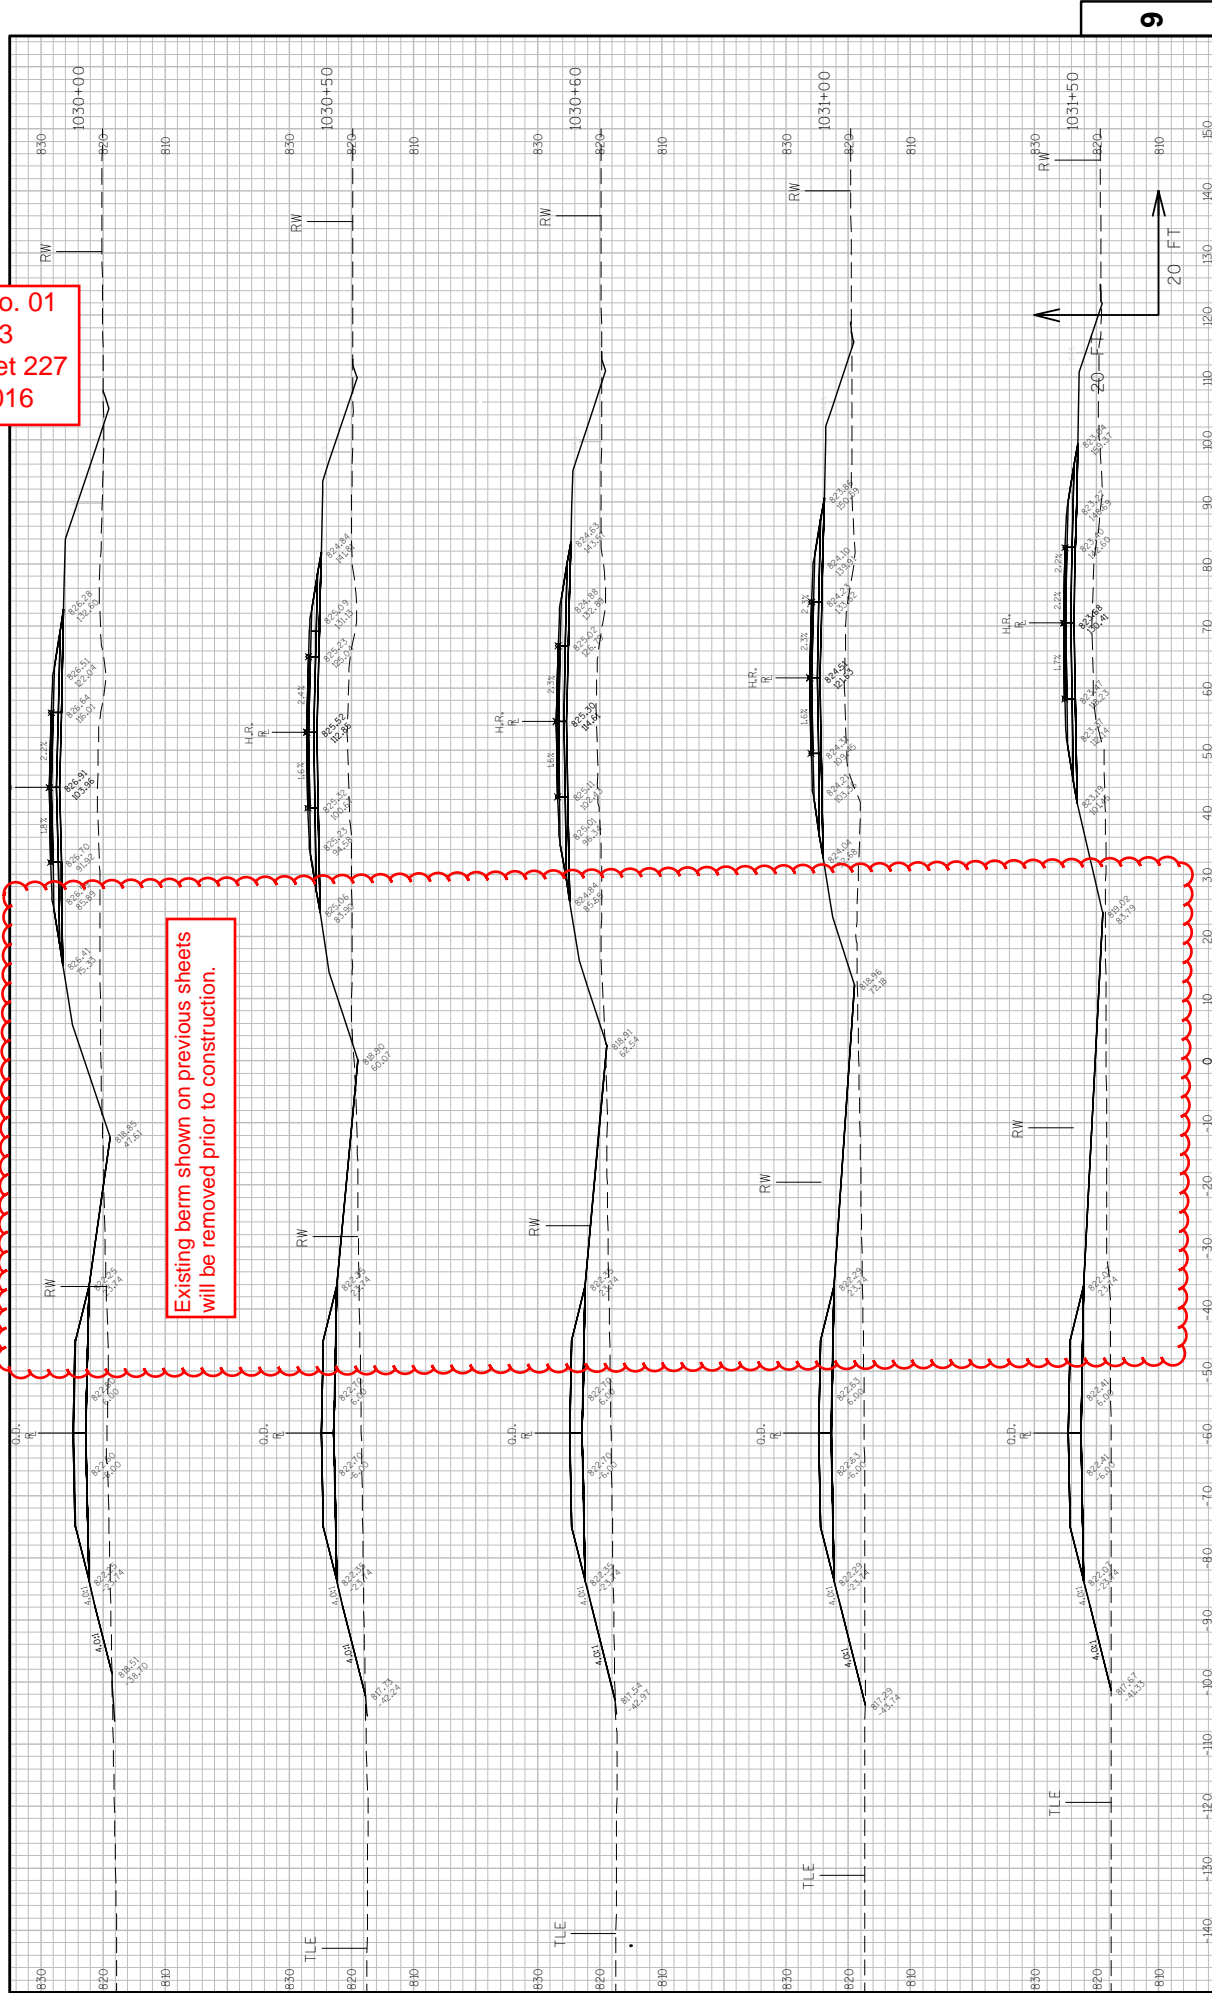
9

1030+00
830 820 810
RW
o. 01
3
et 227
016
826.28 132.60
826.51 122.04
826.54 116.01
2.2%
826.91 103.96
1.8%
826.70 91.92
826.59 85.89
826.41 75.33
818.85 47.61
RW
822.25 23.74
822.70 6.00
O.D.
822.70 -6.00
822.25 -23.74
4.0:1
4.0:1
818.51 -38.70
830 820 810

1030+50
830 820 810
RW
824.84 141.84
825.09 131.15
825.23 125.04
2.4%
H.R.
825.52 112.86
1.6%
825.32 100.67
825.23 94.58
825.06 83.89
818.80 60.07
RW
822.25 23.74
822.70 6.00
O.D.
822.70 -6.00
822.35 -23.74
4.0:1
4.0:1
817.73 -42.24
TLE
830 820 810

1030+60
830 820 810
RW
824.63 143.57
824.88 132.88
825.02 126.79
2.3%
H.R.
825.30 114.64
1.8%
825.11 102.43
825.01 96.34
824.84 85.65
818.91 62.54
RW
822.35 23.74
822.70 6.00
O.D.
822.70 -6.00
822.35 -23.74
4.0:1
4.0:1
817.54 -42.97
TLE
830 820 810

1031+00
830 820 810
RW
823.86 150.49
824.10 139.81
2.2%
824.23 133.72
2.3%
H.R.
824.50 121.57
1.6%
824.31 109.36
824.21 103.27
824.04 92.58
818.96 72.18
RW
822.29 23.74
822.53 6.00
O.D.
822.53 -6.00
822.29 -23.74
4.0:1
4.0:1
817.29 -43.74
TLE
830 820 810

1031+50
830 820 810
RW
20 FT
20 FT
823.14 159.37
823.37 148.69
2.2%
823.50 142.60
2.2%
H.R.
823.68 130.41
1.7%
823.47 118.23
823.37 112.14
823.19 101.45
819.02 83.79
RW
822.07 23.74
822.41 6.00
O.D.
822.41 -6.00
822.07 -23.74
4.0:1
4.0:1
817.67 -41.33
TLE
830 820 810

150 140 130 120 110 100 90 80 70 60 50 40 30 20 10 0 -10 -20 -30 -40 -50 -60 -70 -80 -90 -100 -110 -120 -130 -140

Existing berm shown on previous sheets will be removed prior to construction.